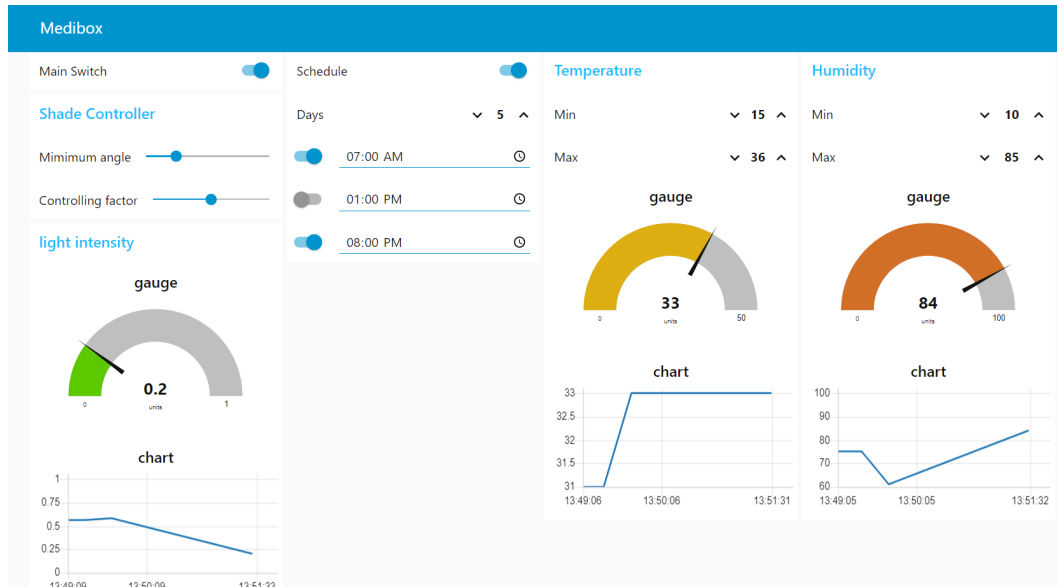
Medibox

Main Switch

Shade Controller

Mimimum angle

Controlling factor

light intensity

gauge

0.2

units

0

1

chart

1

0.75

0.5

0.25

0

13:49:09

13:50:09

13:51:33

Schedule

Days 5

07:00 AM

01:00 PM

08:00 PM

Temperature

Min 15

Max 36

gauge

33

units

0

50

chart

33

32.5

32

31.5

31

13:49:06

13:50:06

13:51:31

Humidity

Min 10

Max 85

gauge

84

units

0

100

chart

100

90

80

70

60

13:49:05

13:50:05

13:51:32